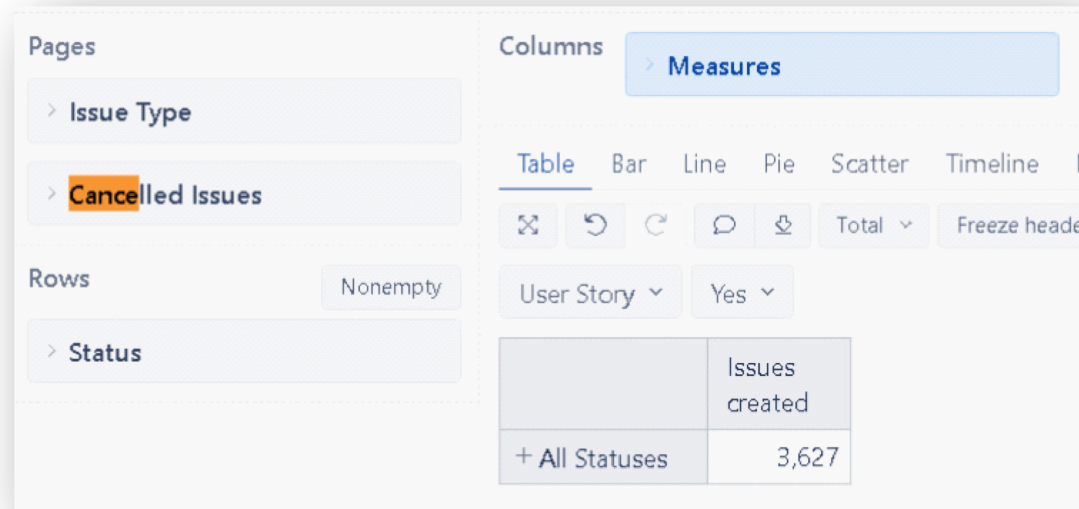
Pages

Issue Type

Cancelled Issues

Rows

Nonempty

Status

Columns

Measures

Table Bar Line Pie Scatter Timeline

Total

Freeze heade

User Story

Yes

|  | Issues created |
|---|---|
| + All Statuses | 3,627 |